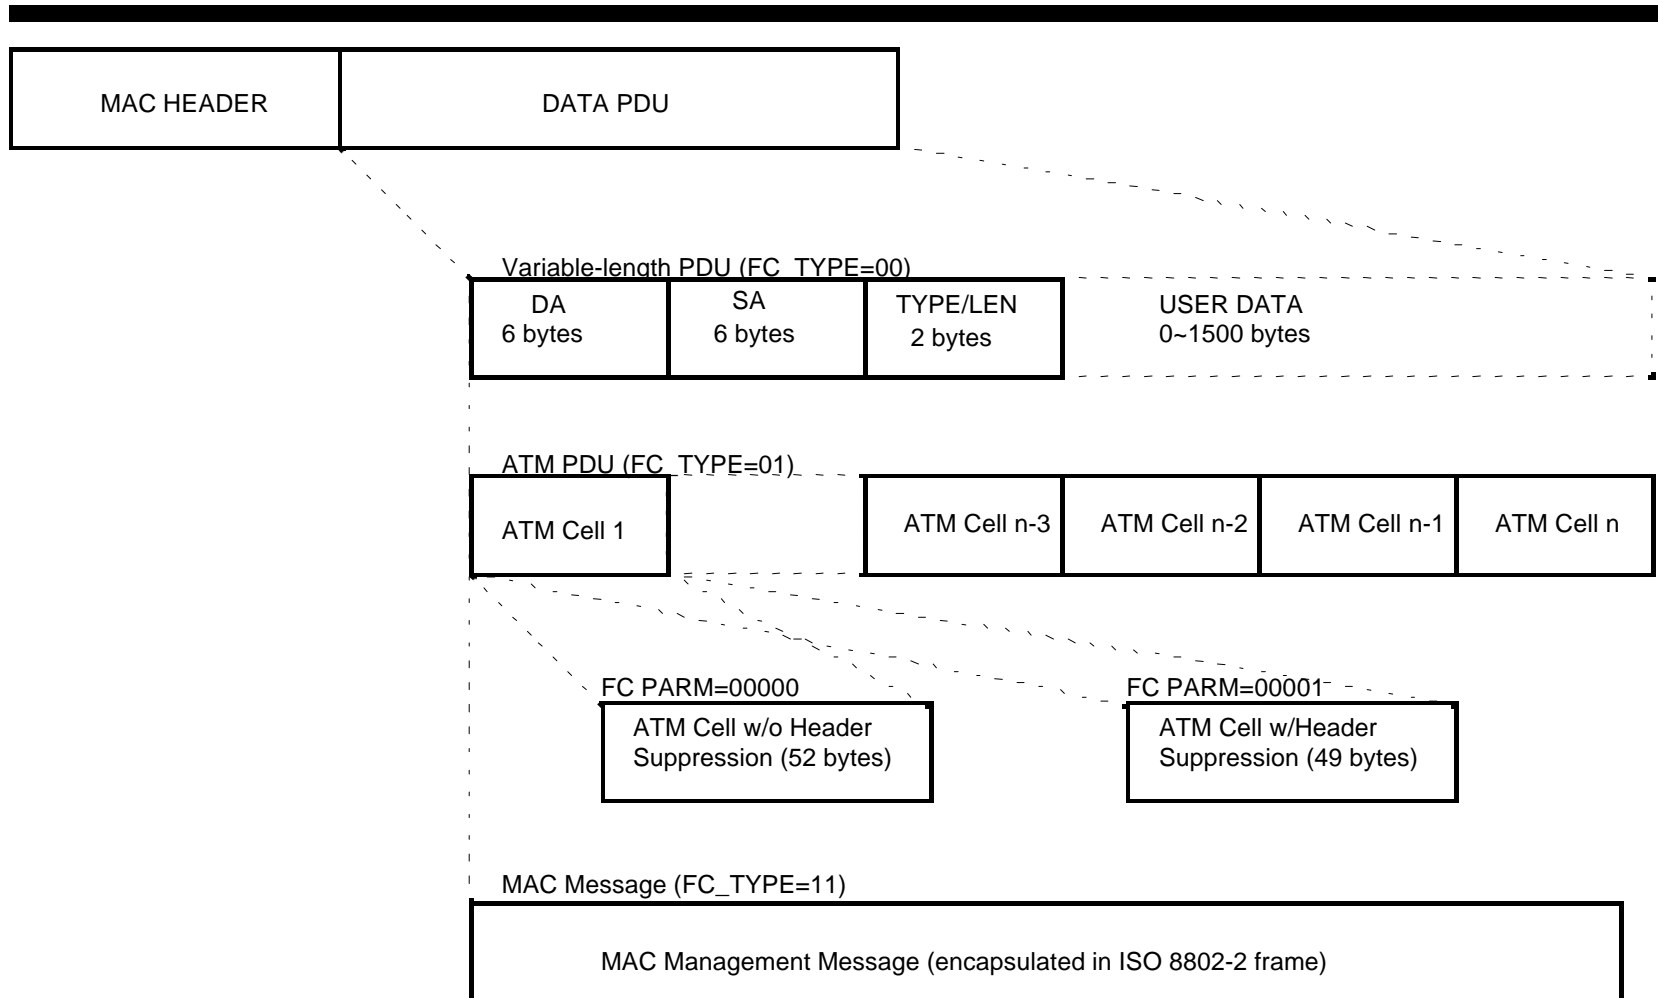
MAC HEADER

DATA PDU

Variable-length PDU (FC_TYPE=00)

DA
6 bytes

SA
6 bytes

TYPE/LEN
2 bytes

USER DATA
0~1500 bytes

ATM PDU (FC_TYPE=01)

ATM Cell 1

ATM Cell n-3

ATM Cell n-2

ATM Cell n-1

ATM Cell n

FC PARM=00000

ATM Cell w/o Header Suppression (52 bytes)

FC PARM=00001

ATM Cell w/Header Suppression (49 bytes)

MAC Message (FC_TYPE=11)

MAC Management Message (encapsulated in ISO 8802-2 frame)